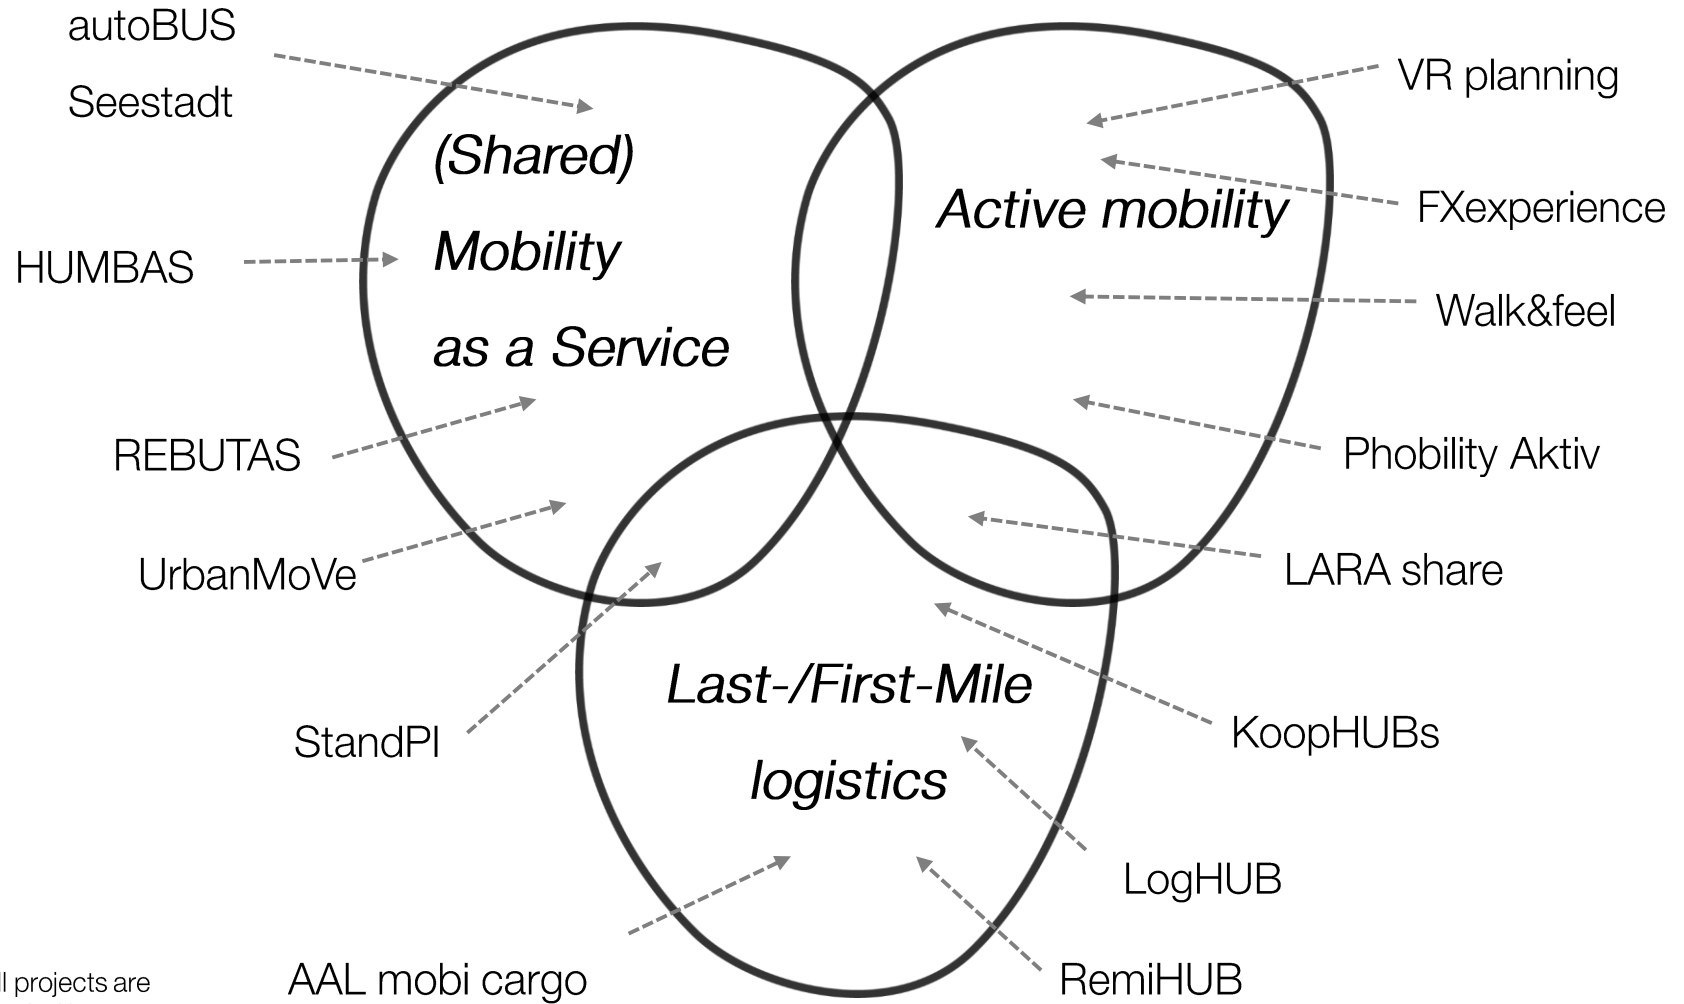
autoBUS
Seestadt

(Shared)
Mobility
as a Service

Active mobility

VR planning

FXexperience

HUMBAS

Walk&feel

REBUTAS

Phobility Aktiv

UrbanMoVe

LARA share

StandPI

Last-/First-Mile
logistics

KoopHUBs

LogHUB

AAL mobi cargo

RemiHUB

l projects are